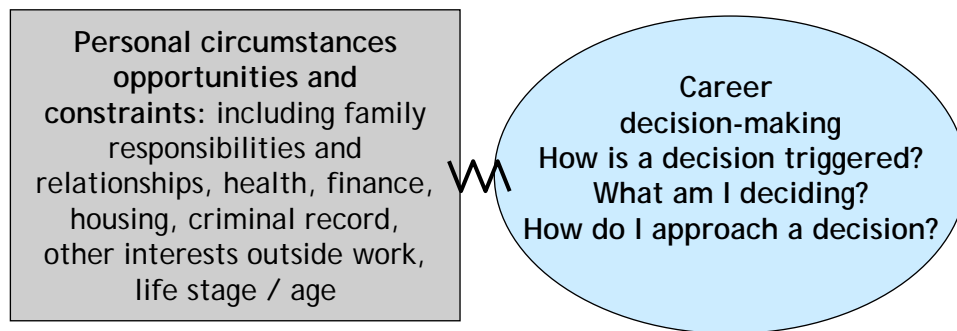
Personal circumstances opportunities and constraints: including family responsibilities and relationships, health, finance, housing, criminal record, other interests outside work, life stage / age

Career decision-making
How is a decision triggered?
What am I deciding?
How do I approach a decision?